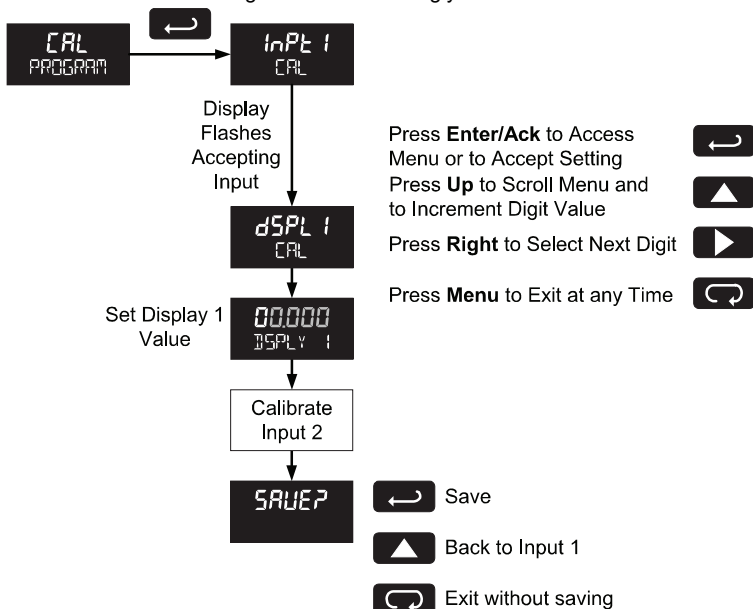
CAL
PROGRAM

InPt 1
CAL

Display Flashes Accepting Input

dSPL 1
CAL

Set Display 1 Value

00.000
DSPLY 1

Calibrate Input 2

SAVE?

Press **Enter/Ack** to Access Menu or to Accept Setting
Press **Up** to Scroll Menu and to Increment Digit Value
Press **Right** to Select Next Digit
Press **Menu** to Exit at any Time

Save
Back to Input 1
Exit without saving